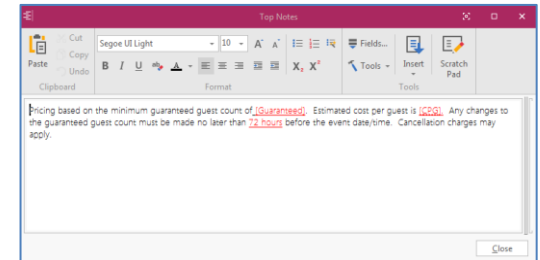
Top Notes

Paste
Cut
Copy
Undo
Clipboard

Segoe UI Light
10
A A
B I U ab A
X₂ X²
Format

Fields...
Tools
Insert
Scratch Pad
Tools

Pricing based on the minimum guaranteed guest count of [Guaranteed]. Estimated cost per guest is [CPG]. Any changes to the guaranteed guest count must be made no later than 72 hours before the event date/time. Cancellation charges may apply.

Close